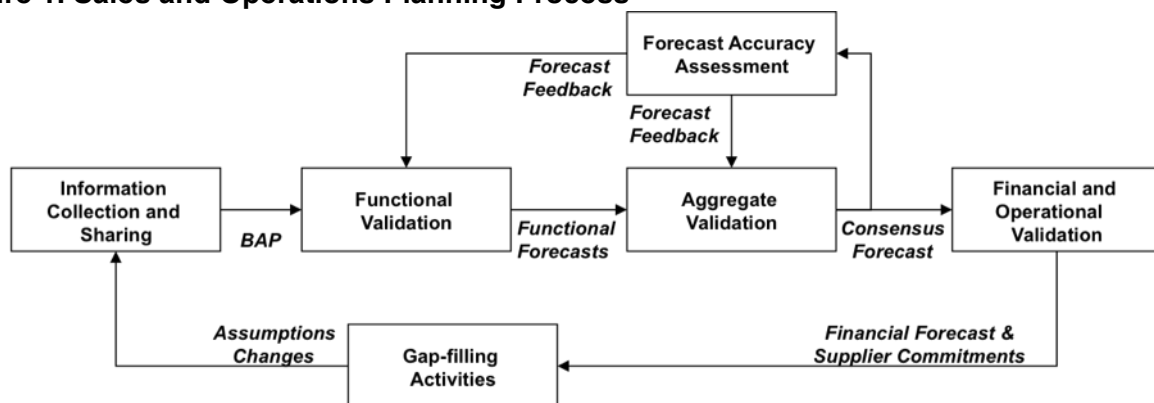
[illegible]re 1: Sales and Operations Planning Process

Forecast Accuracy Assessment

Forecast Feedback

Forecast Feedback

Information Collection and Sharing

BAP

Functional Validation

Functional Forecasts

Aggregate Validation

Consensus Forecast

Financial and Operational Validation

Assumptions Changes

Gap-filling Activities

Financial Forecast & Supplier Commitments